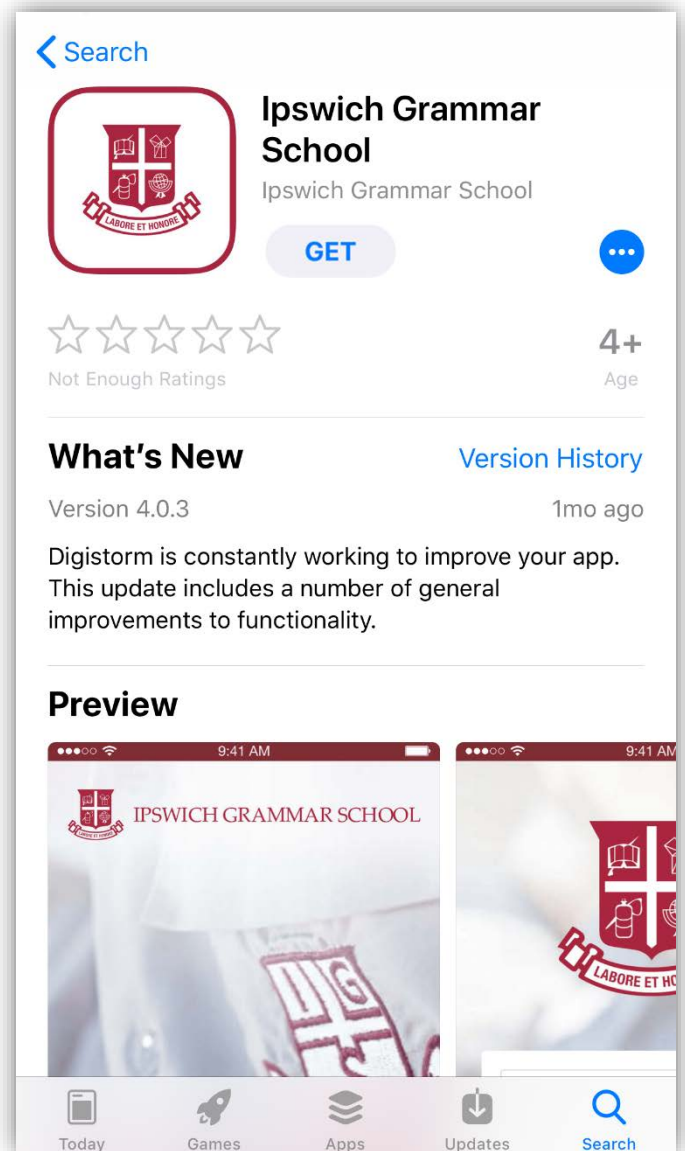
< Search

LABORE ET HONORE

Ipswich Grammar School

Ipswich Grammar School

GET

•••

☆☆☆☆☆

Not Enough Ratings

4+

Age

What's New

Version History

Version 4.0.3

1mo ago

Digistorm is constantly working to improve your app. This update includes a number of general improvements to functionality.

Preview

9:41 AM

IPSWICH GRAMMAR SCHOOL

LABORE ET HONORE

9:41 AM

LABORE ET HO

Today

Games

Apps

Updates

Search